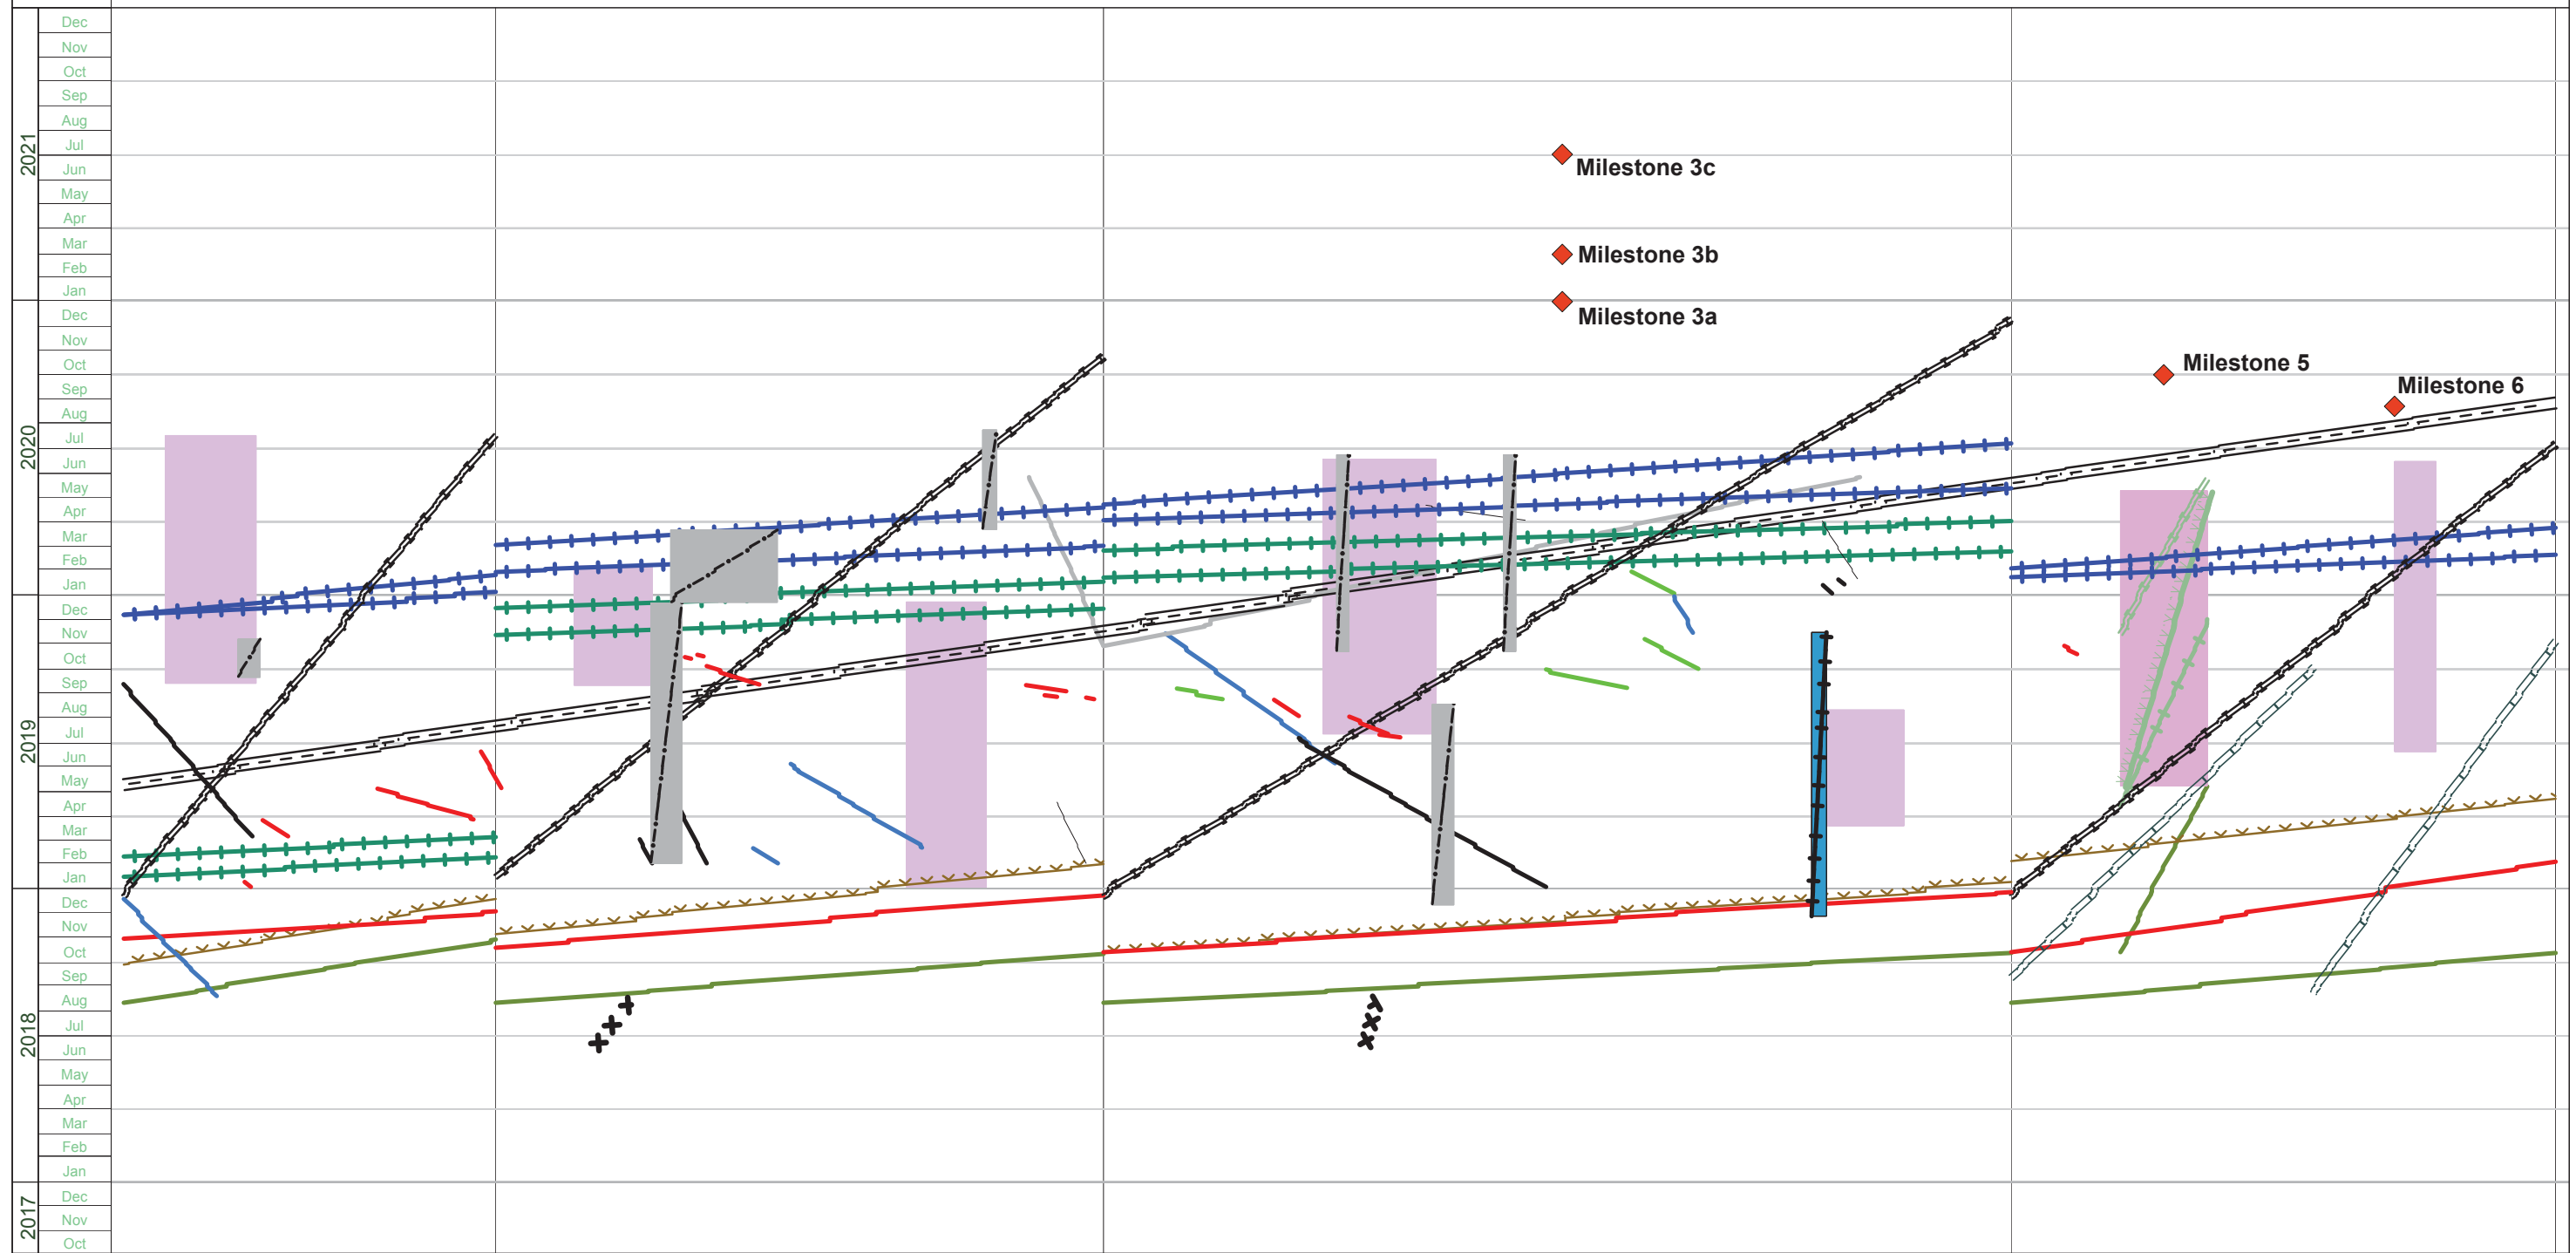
2021
Dec
Nov
Oct
Sep
Aug
Jul
Jun
May
Apr
Mar
Feb
Jan
2020
Dec
Nov
Oct
Sep
Aug
Jul
Jun
May
Apr
Mar
Feb
Jan
2019
Dec
Nov
Oct
Sep
Aug
Jul
Jun
May
Apr
Mar
Feb
Jan
2018
Dec
Nov
Oct
Sep
Aug
Jul
Jun
May
Apr
Mar
Feb
Jan
2017
Dec
Nov
Oct

Milestone 3c
Milestone 3b
Milestone 3a
Milestone 5
Milestone 6